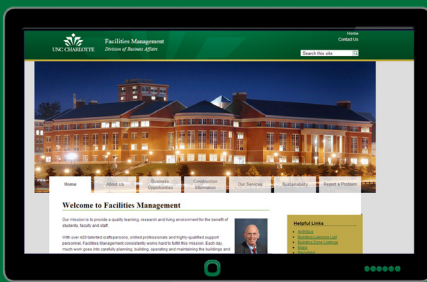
UNC CHARLOTTE
Facilities Management
Division of Business Affairs

Home
Contact Us
Search this site

Home
About Us
Business Opportunities
Construction Information
Our Services
Sustainability
Report a Problem

Welcome to Facilities Management

Our mission is to provide a quality learning, research and living environment for the benefit of students, faculty and staff.

With over 400 talented craftspersons, skilled professionals and highly qualified support personnel, Facilities Management consistently works hard to fulfill this mission. Each day, much work goes into carefully planning, building, operating and maintaining the buildings and

Helpful Links
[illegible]
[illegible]
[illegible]
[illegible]